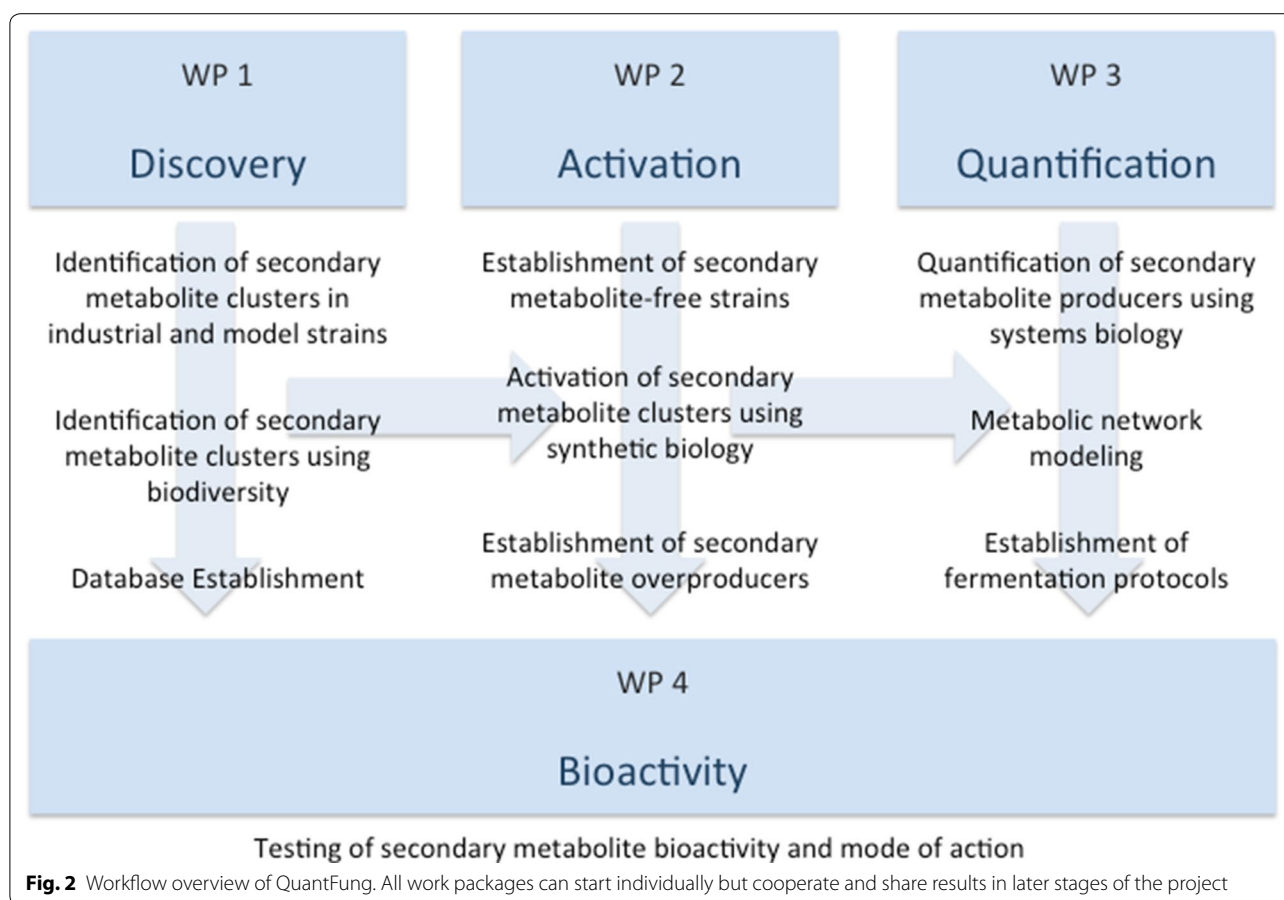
WP 1

Discovery

WP 2

Activation

WP 3

Quantification

Identification of secondary metabolite clusters in industrial and model strains

Identification of secondary metabolite clusters using biodiversity

Database Establishment

Establishment of secondary metabolite-free strains

Activation of secondary metabolite clusters using synthetic biology

Establishment of secondary metabolite overproducers

Quantification of secondary metabolite producers using systems biology

Metabolic network modeling

Establishment of fermentation protocols

WP 4

Bioactivity

Testing of secondary metabolite bioactivity and mode of action

**Fig. 2** Workflow overview of QuantFung. All work packages can start individually but cooperate and share results in later stages of the project